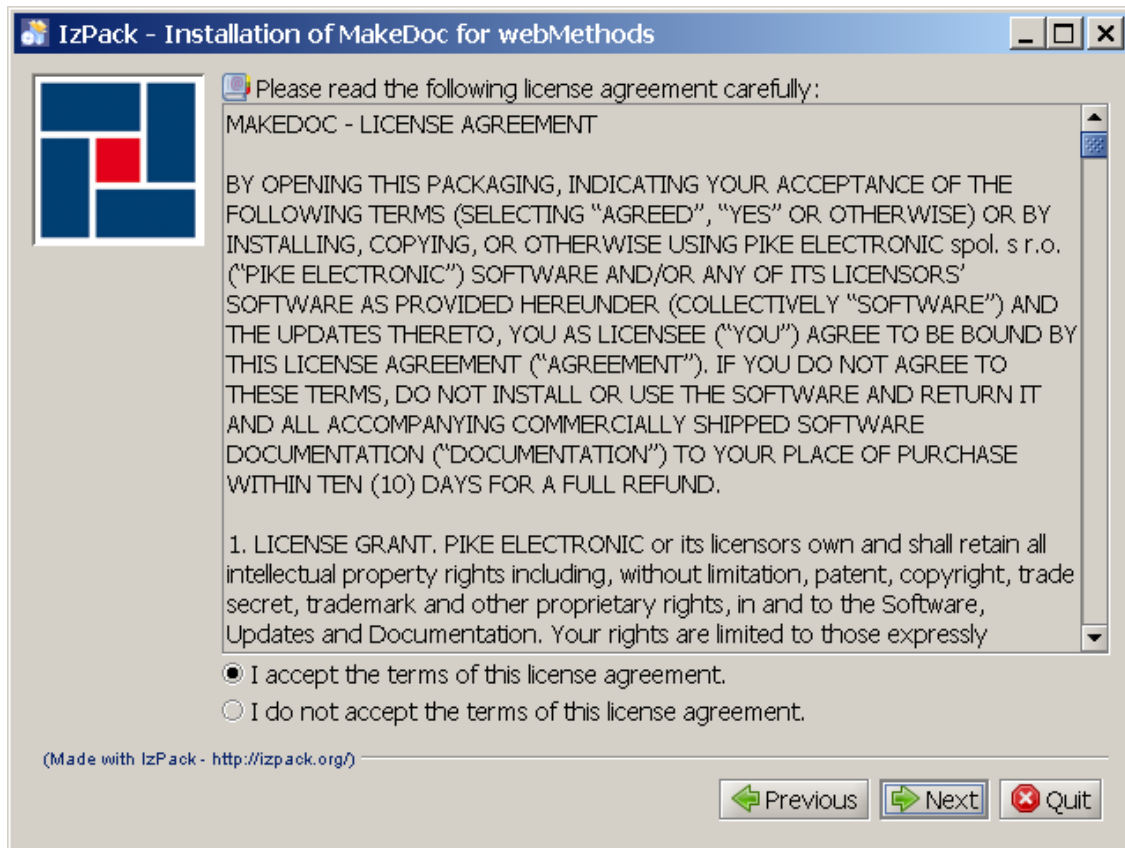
IzPack - Installation of MakeDoc for webMethods

Please read the following license agreement carefully:

MAKEDOC - LICENSE AGREEMENT

BY OPENING THIS PACKAGING, INDICATING YOUR ACCEPTANCE OF THE FOLLOWING TERMS (SELECTING “AGREED”, “YES” OR OTHERWISE) OR BY INSTALLING, COPYING, OR OTHERWISE USING PIKE ELECTRONIC spol. s r.o. (“PIKE ELECTRONIC”) SOFTWARE AND/OR ANY OF ITS LICENSORS’ SOFTWARE AS PROVIDED HEREUNDER (COLLECTIVELY “SOFTWARE”) AND THE UPDATES THERETO, YOU AS LICENSEE (“YOU”) AGREE TO BE BOUND BY THIS LICENSE AGREEMENT (“AGREEMENT”). IF YOU DO NOT AGREE TO THESE TERMS, DO NOT INSTALL OR USE THE SOFTWARE AND RETURN IT AND ALL ACCOMPANYING COMMERCIALLY SHIPPED SOFTWARE DOCUMENTATION (“DOCUMENTATION”) TO YOUR PLACE OF PURCHASE WITHIN TEN (10) DAYS FOR A FULL REFUND.

1. LICENSE GRANT. PIKE ELECTRONIC or its licensors own and shall retain all intellectual property rights including, without limitation, patent, copyright, trade secret, trademark and other proprietary rights, in and to the Software, Updates and Documentation. Your rights are limited to those expressly

I accept the terms of this license agreement.

I do not accept the terms of this license agreement.

(Made with IzPack - http://izpack.org/)

Previous Next Quit